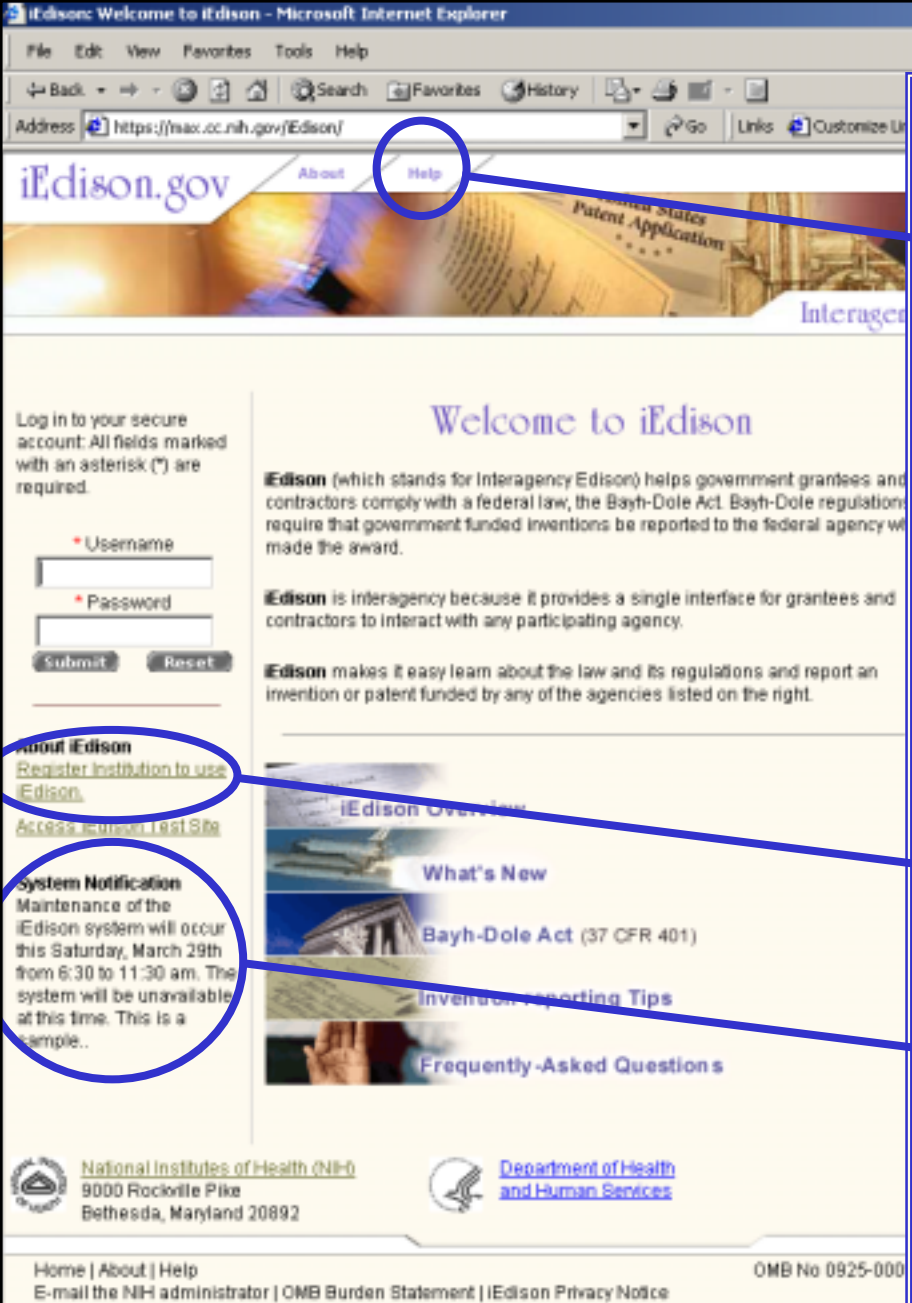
iEdison: Welcome to iEdison - Microsoft Internet Explorer

File Edit View Favorites Tools Help

Back Search Favorites History

Address https://max.cc.nih.gov/iEdison/ Go Links Customize Li

iEdison.gov About Help

United States Patent Application

Interagen

Log in to your secure account: All fields marked with an asterisk (*) are required.

* Username

* Password

Submit Reset

About iEdison
Register Institution to use iEdison.
Access iEdison Test Site

System Notification
Maintenance of the iEdison system will occur this Saturday, March 29th from 6:30 to 11:30 am. The system will be unavailable at this time. This is a sample..

Welcome to iEdison

iEdison (which stands for Interagency Edison) helps government grantees and contractors comply with a federal law, the Bayh-Dole Act. Bayh-Dole regulations require that government funded inventions be reported to the federal agency w made the award.

iEdison is interagency because it provides a single interface for grantees and contractors to interact with any participating agency.

iEdison makes it easy learn about the law and its regulations and report an invention or patent funded by any of the agencies listed on the right.

iEdison Overview

What's New

Bayh-Dole Act (37 CFR 401)

Invention Reporting Tips

Frequently-Asked Questions

National Institutes of Health (NIH)
9000 Rockville Pike
Bethesda, Maryland 20892

Department of Health and Human Services

Home | About | Help
E-mail the NIH administrator | OMB Burden Statement | iEdison Privacy Notice

OMB No 0925-000